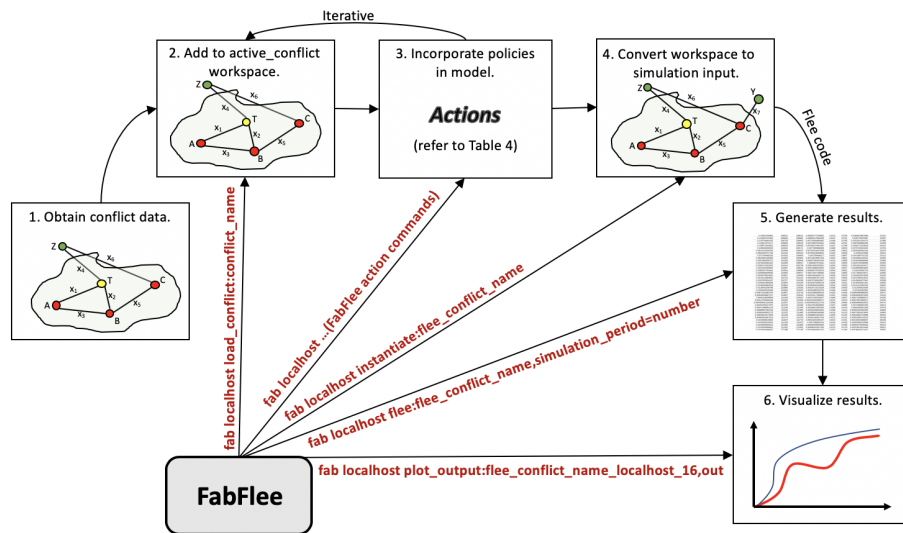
Iterative

2. Add to active_conflict workspace.

Z, $x_4$, $x_6$, T, $x_1$, $x_2$, C, A, $x_3$, B, $x_5$

3. Incorporate policies in model.

Actions

(refer to Table 4)

4. Convert workspace to simulation input.

Z, $x_4$, $x_6$, Y, $x_7$, T, $x_1$, $x_2$, C, A, $x_3$, B, $x_5$

Flee code

1. Obtain conflict data.

Z, $x_4$, $x_6$, T, $x_1$, $x_2$, C, A, $x_3$, B, $x_5$

5. Generate results.

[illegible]

6. Visualize results.

fab localhost load_conflict:conflict_name

fab localhost ...(FabFlee action commands)

fab localhost instantiate:flee_conflict_name

fab localhost flee:flee_conflict_name,simulation_period=number

fab localhost plot_output:flee_conflict_name_localhost_16,out

FabFlee